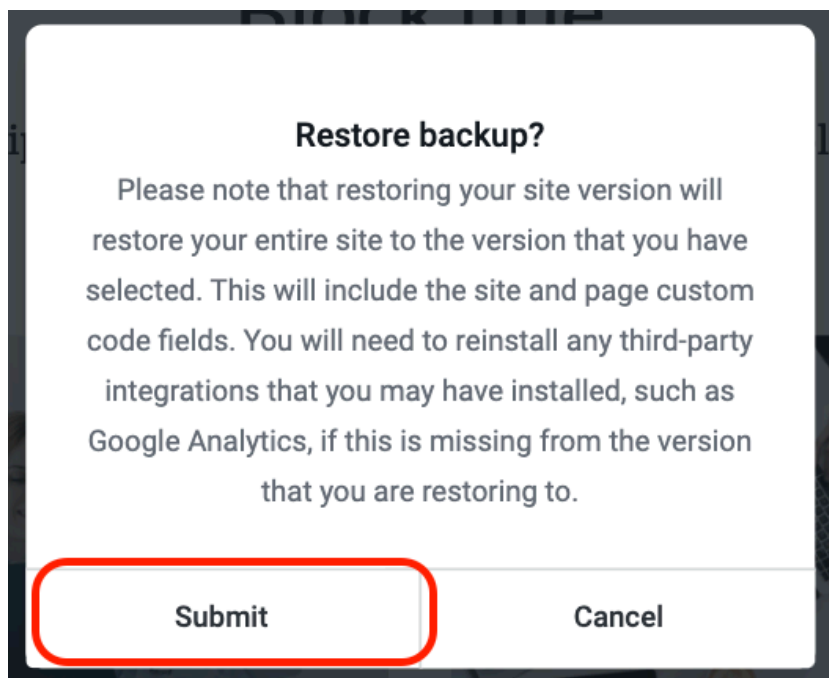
Restore backup?

Please note that restoring your site version will restore your entire site to the version that you have selected. This will include the site and page custom code fields. You will need to reinstall any third-party integrations that you may have installed, such as Google Analytics, if this is missing from the version that you are restoring to.

Submit

Cancel